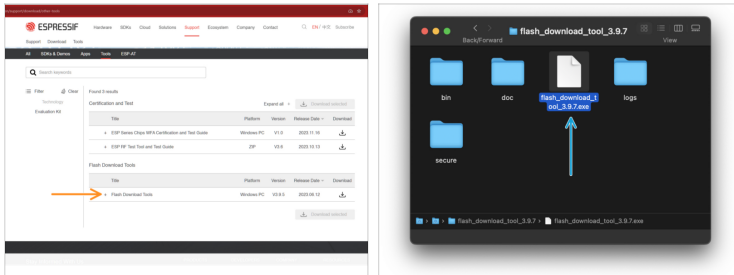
ESPRESSIF Hardware SDKs Cloud Solutions Support Ecosystem Company Contact EN / 中文 Subscribe

Support Download Tools

All SDKs & Demos Apps Tools ESP-AT

Search keywords

Filter Clear
Technology
Evaluation Kit

Found 3 results

Certification and Test

Expand all Download selected

| | Title | Platform | Version | Release Date | Download |
|---|---|---|---|---|---|
| | ESP Series Chips WFA Certification and Test Guide | Windows PC | V1.0 | 2022.11.16 | |
| | ESP RF Test Tool and Test Guide | ZIP | V3.6 | 2023.12.13 | |

Flash Download Tools

| | Title | Platform | Version | Release Date | Download |
|---|---|---|---|---|---|
| | Flash Download Tools | Windows PC | V3.9.5 | 2023.08.12 | |

Download selected

Back/Forward flash_download_tool_3.9.7 View

bin doc flash_download_tool_3.9.7.exe logs secure

flash_download_tool_3.9.7 > flash_download_tool_3.9.7.exe